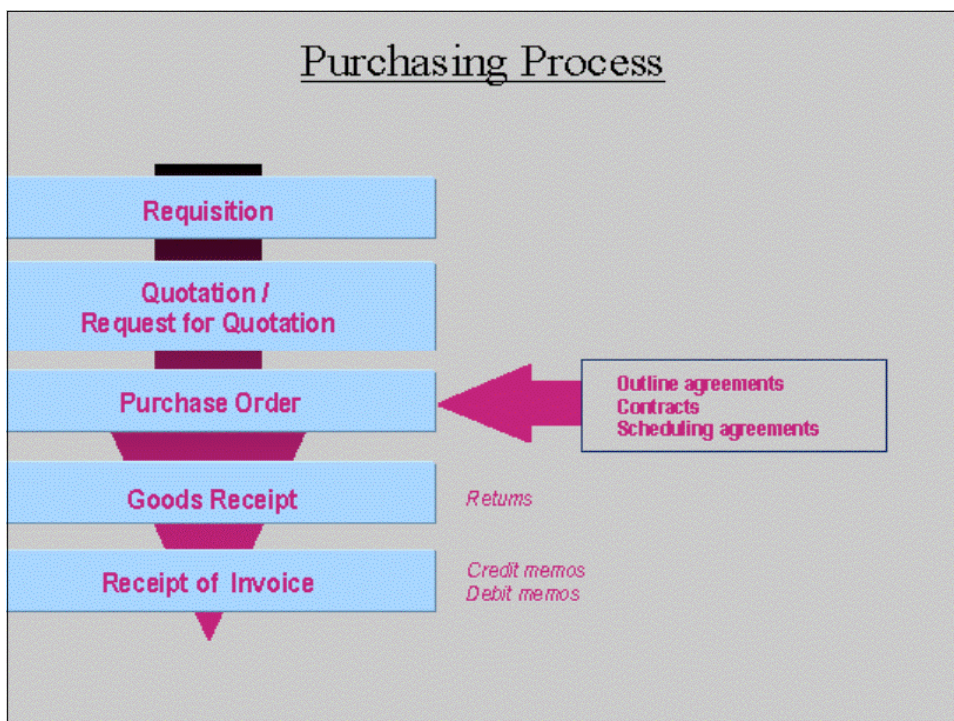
Purchasing Process

Requisition

Quotation / Request for Quotation

Purchase Order

Outline agreements
Contracts
Scheduling agreements

Goods Receipt

Returns

Receipt of Invoice

Credit memos
Debit memos